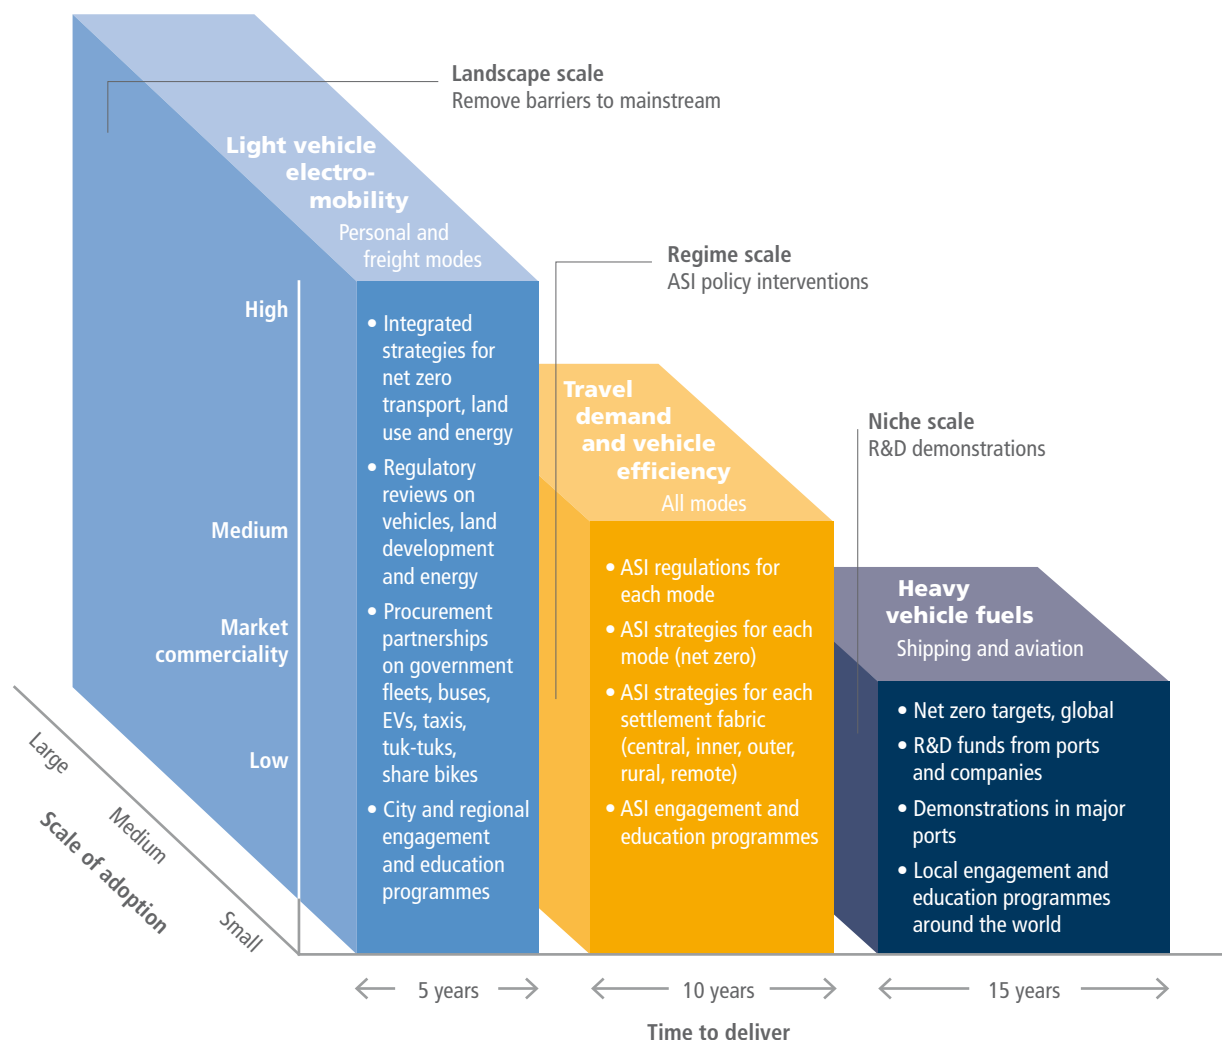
Landscape scale
Remove barriers to mainstream

Light vehicle electromobility
Personal and freight modes

High

Medium

Market commerciality

Low

• Integrated strategies for net zero transport, land use and energy
• Regulatory reviews on vehicles, land development and energy
• Procurement partnerships on government fleets, buses, EVs, taxis, tuk-tuks, share bikes
• City and regional engagement and education programmes

Regime scale
ASI policy interventions

Travel demand and vehicle efficiency
All modes

• ASI regulations for each mode
• ASI strategies for each mode (net zero)
• ASI strategies for each settlement fabric (central, inner, outer, rural, remote)
• ASI engagement and education programmes

Niche scale
R&D demonstrations

Heavy vehicle fuels
Shipping and aviation

• Net zero targets, global
• R&D funds from ports and companies
• Demonstrations in major ports
• Local engagement and education programmes around the world

Large
Medium
Small
Scale of adoption

5 years
10 years
15 years

Time to deliver